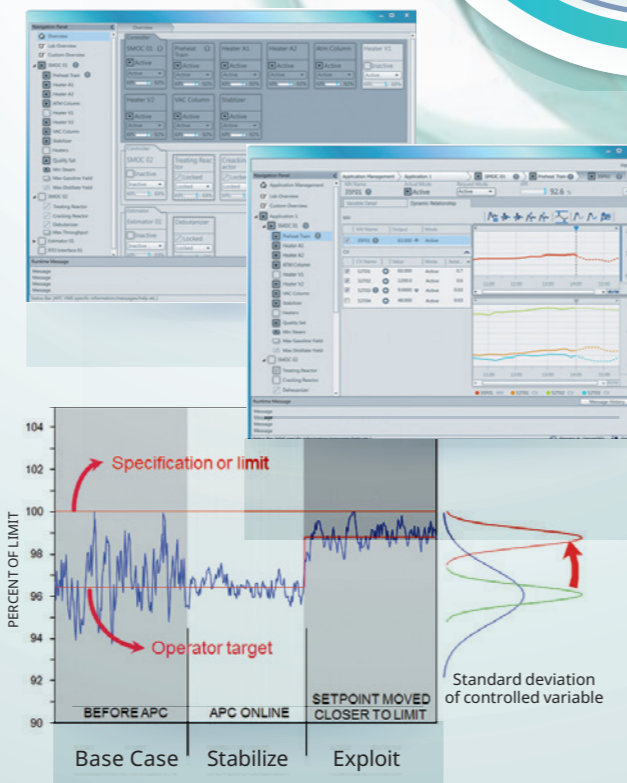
Navigation Panel

Overview

Lab Overview

Custom Overview

SMOC 01

Preheat Train

Heater K1

Heater K2

ATM Column

Heater V1

Heater V2

VAC Column

Stabilizer

Quality Set

Min Steam

Max Gasoline Yield

Max Distillate Yield

SMOC 02

Treating Reactor

Cracking Reactor

Debutanizer

Max Throughput

Estimator 01

Runtime Message

Message

Message

Message

Navigation Panel

Application Management

Application 1

SMOC 01

Preheat Train

Variable Detail

Dynamic Relationship

92.6

Active

Locked

Inactive

Runtime Message

104

102

100

98

96

94

92

90

PERCENT OF LIMIT

Specification or limit

Operator target

BEFORE APC

APC ONLINE

SETPOINT MOVED CLOSER TO LIMIT

Standard deviation of controlled variable

Base Case

Stabilize

Exploit